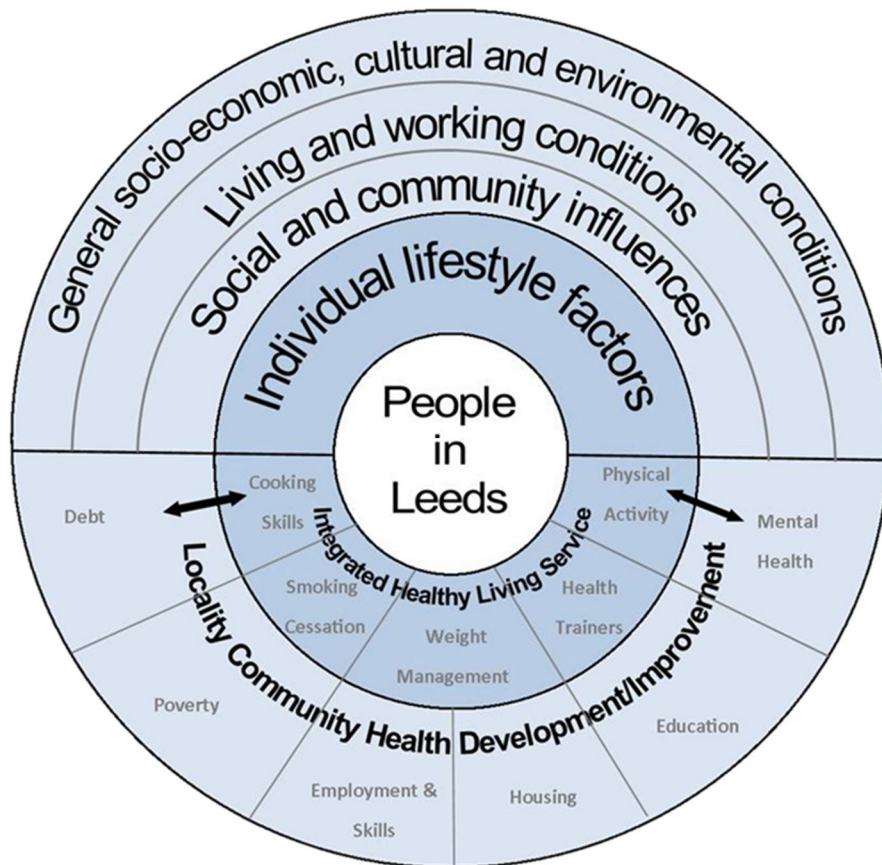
General socio-economic, cultural and environmental conditions

Living and working conditions

Social and community influences

Individual lifestyle factors

People in Leeds

Cooking Skills

Physical Activity

Debt

Mental Health

Integrated Healthy Living Service

Smoking Cessation

Weight Management

Health Trainers

Locality Community Health Development/Improvement

Poverty

Education

Employment & Skills

Housing